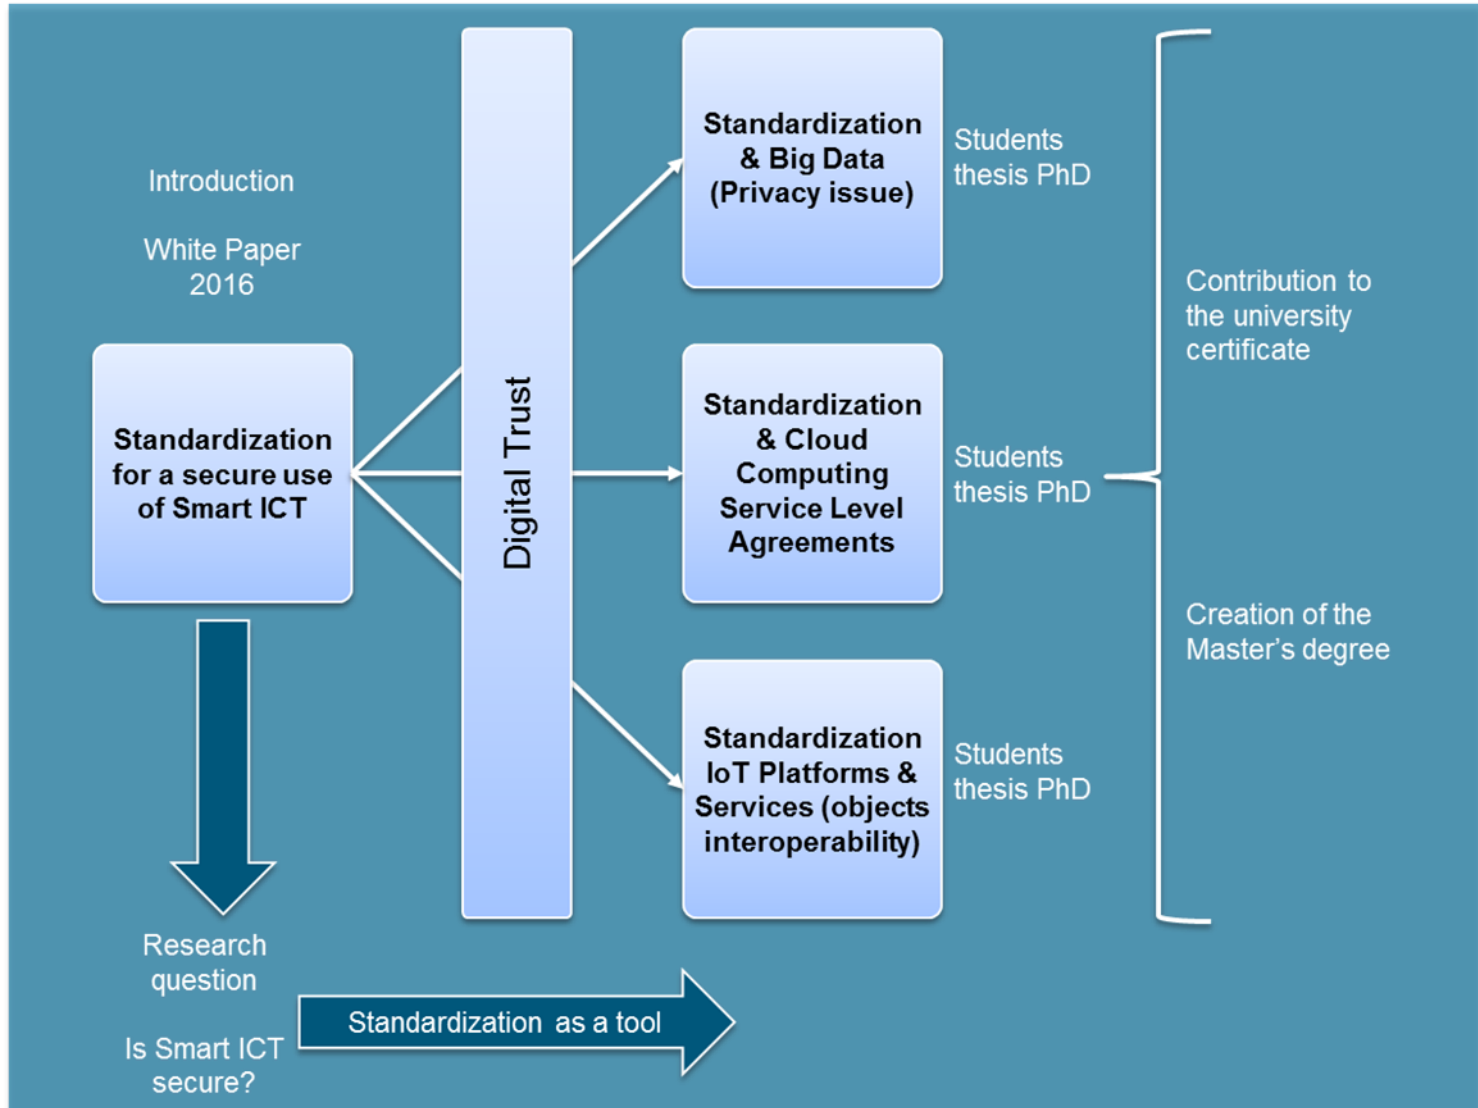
Introduction

White Paper 2016

Standardization for a secure use of Smart ICT

Digital Trust

Standardization & Big Data (Privacy issue)

Students thesis PhD

Standardization & Cloud Computing Service Level Agreements

Students thesis PhD

Standardization IoT Platforms & Services (objects interoperability)

Students thesis PhD

Contribution to the university certificate

Creation of the Master's degree

Research question

Is Smart ICT secure?

Standardization as a tool